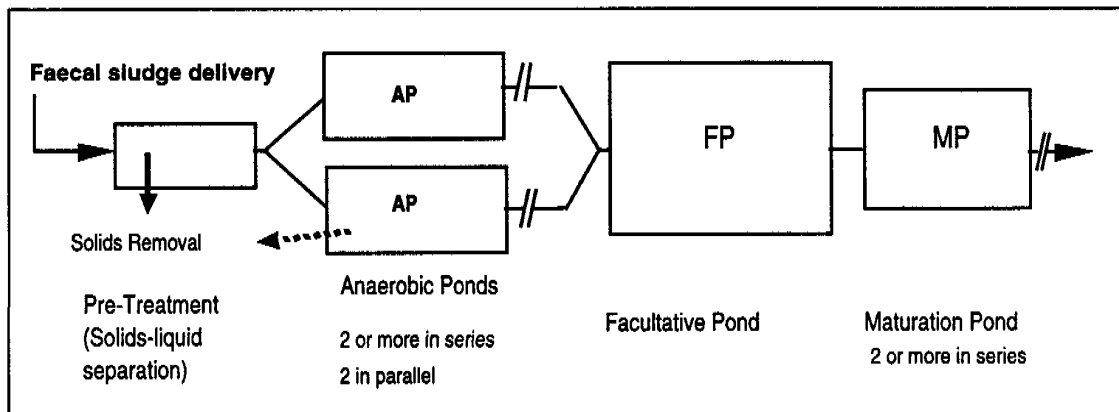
Faecal sludge delivery

AP

AP

FP

MP

Solids Removal

Pre-Treatment (Solids-liquid separation)

Anaerobic Ponds

2 or more in series

2 in parallel

Facultative Pond

Maturation Pond

2 or more in series